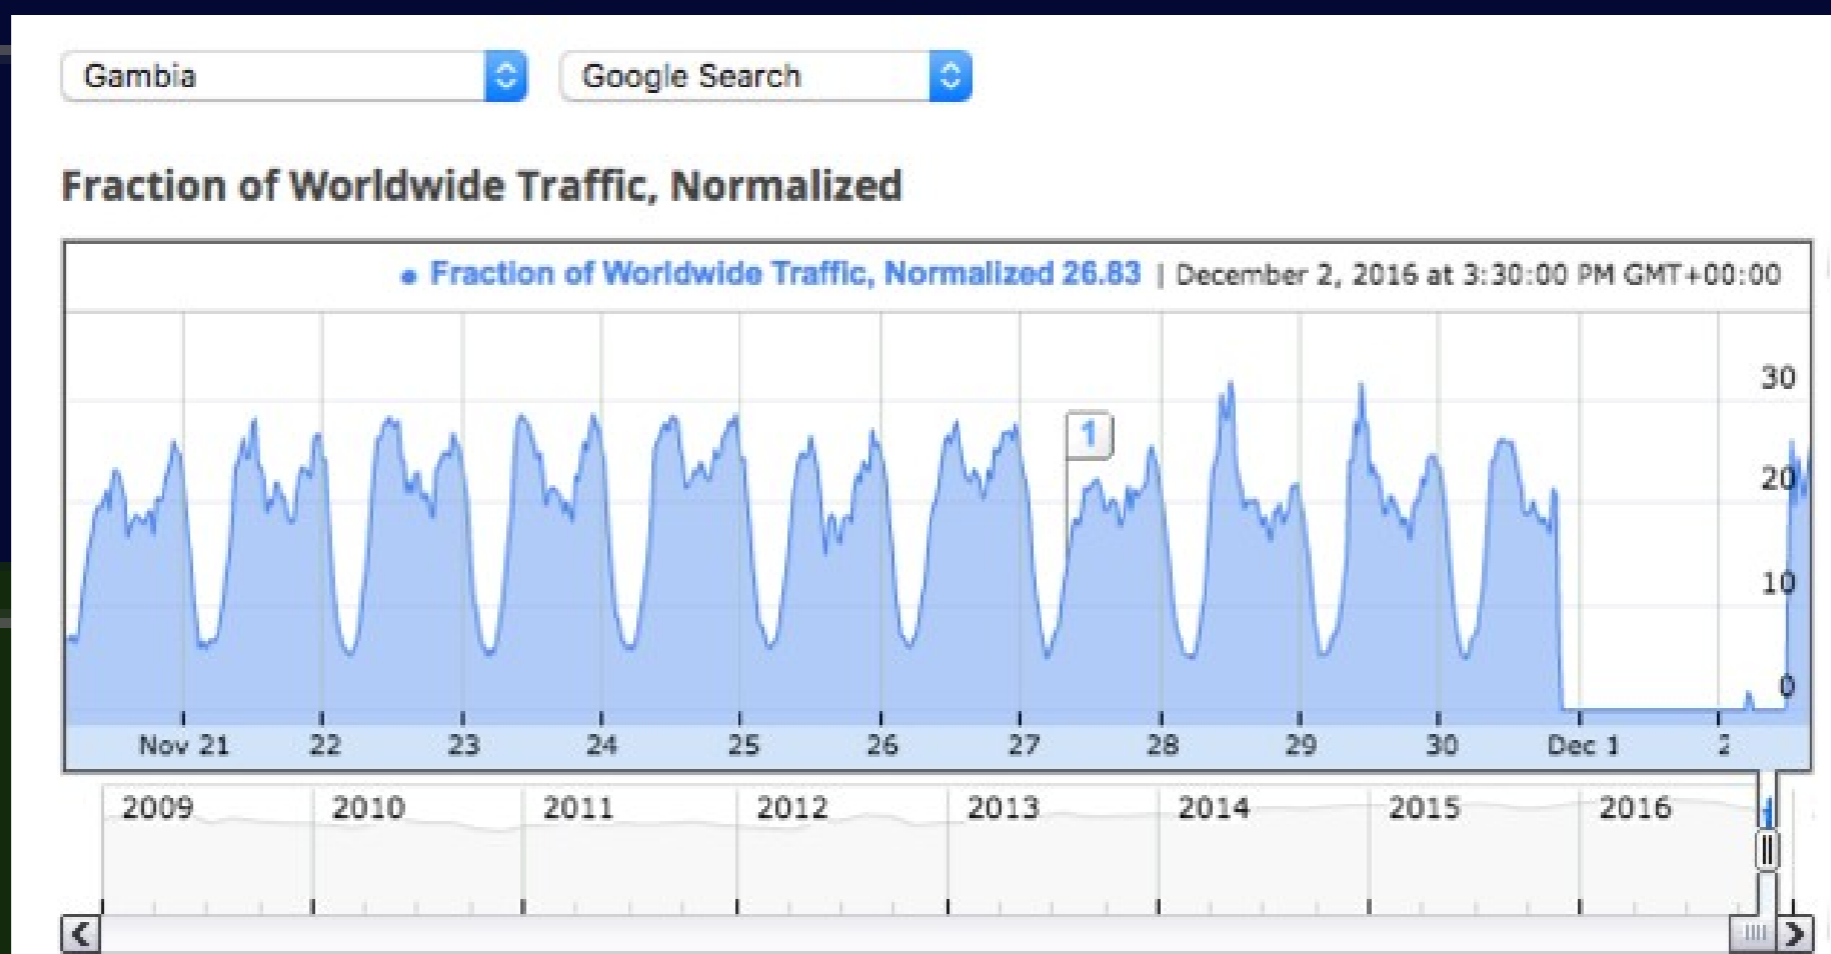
Gambia
Google Search

Fraction of Worldwide Traffic, Normalized

• Fraction of Worldwide Traffic, Normalized 26.83 | December 2, 2016 at 3:30:00 PM GMT+00:00

1

30
20
10
0

Nov 21 22 23 24 25 26 27 28 29 30 Dec 1 2

2009 2010 2011 2012 2013 2014 2015 2016